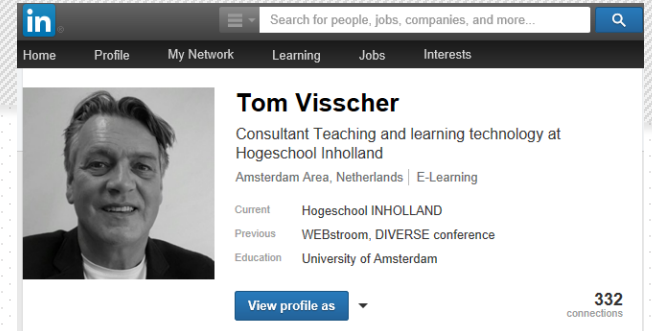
in

Search for people, jobs, companies, and more...

Home Profile My Network Learning Jobs Interests

Tom Visscher

Consultant Teaching and learning technology at Hogeschool Inholland

Amsterdam Area, Netherlands | E-Learning

| | |
|---|---|
| Current | Hogeschool INHOLLAND |
| Previous | WEBstroom, DIVERSE conference |
| Education | University of Amsterdam |

View profile as

332
connections